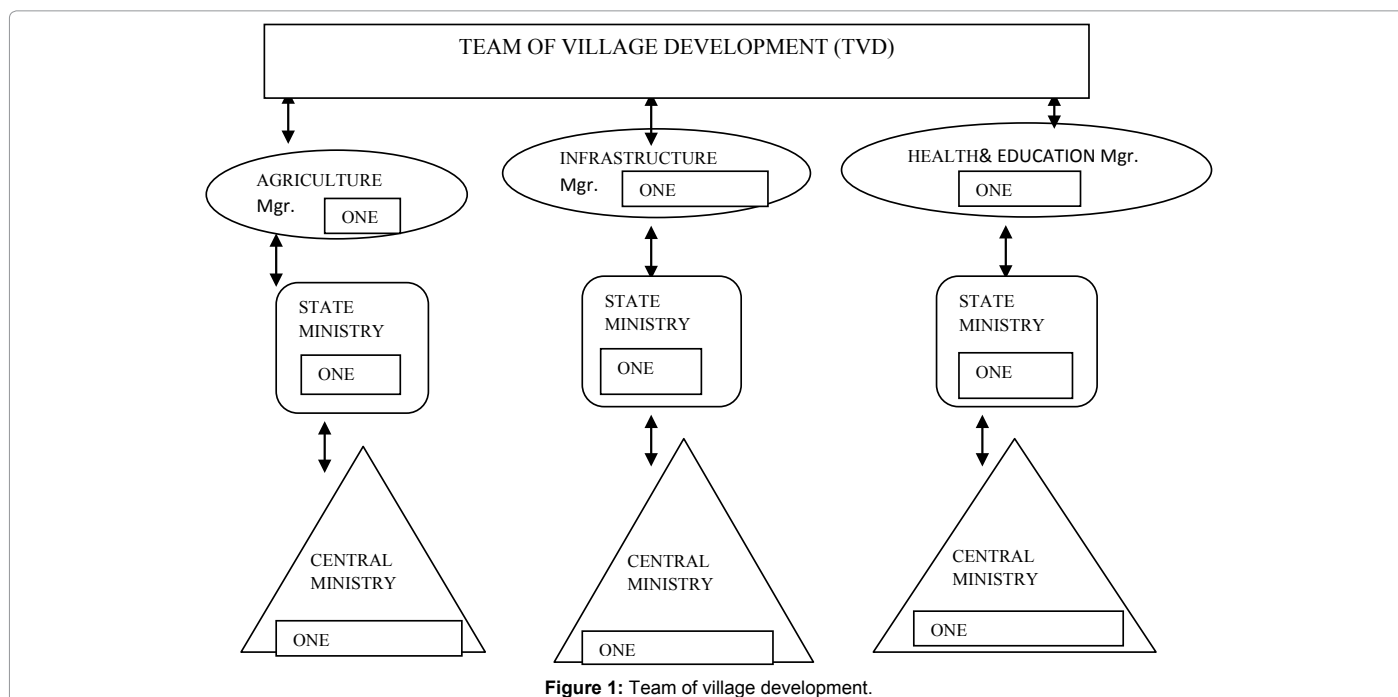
TEAM OF VILLAGE DEVELOPMENT (TVD)

AGRICULTURE Mgr.
ONE

INFRASTRUCTURE Mgr.
ONE

HEALTH& EDUCATION Mgr.
ONE

STATE MINISTRY
ONE

STATE MINISTRY
ONE

STATE MINISTRY
ONE

CENTRAL MINISTRY
ONE

CENTRAL MINISTRY
ONE

CENTRAL MINISTRY
ONE

**Figure 1:** Team of village development.